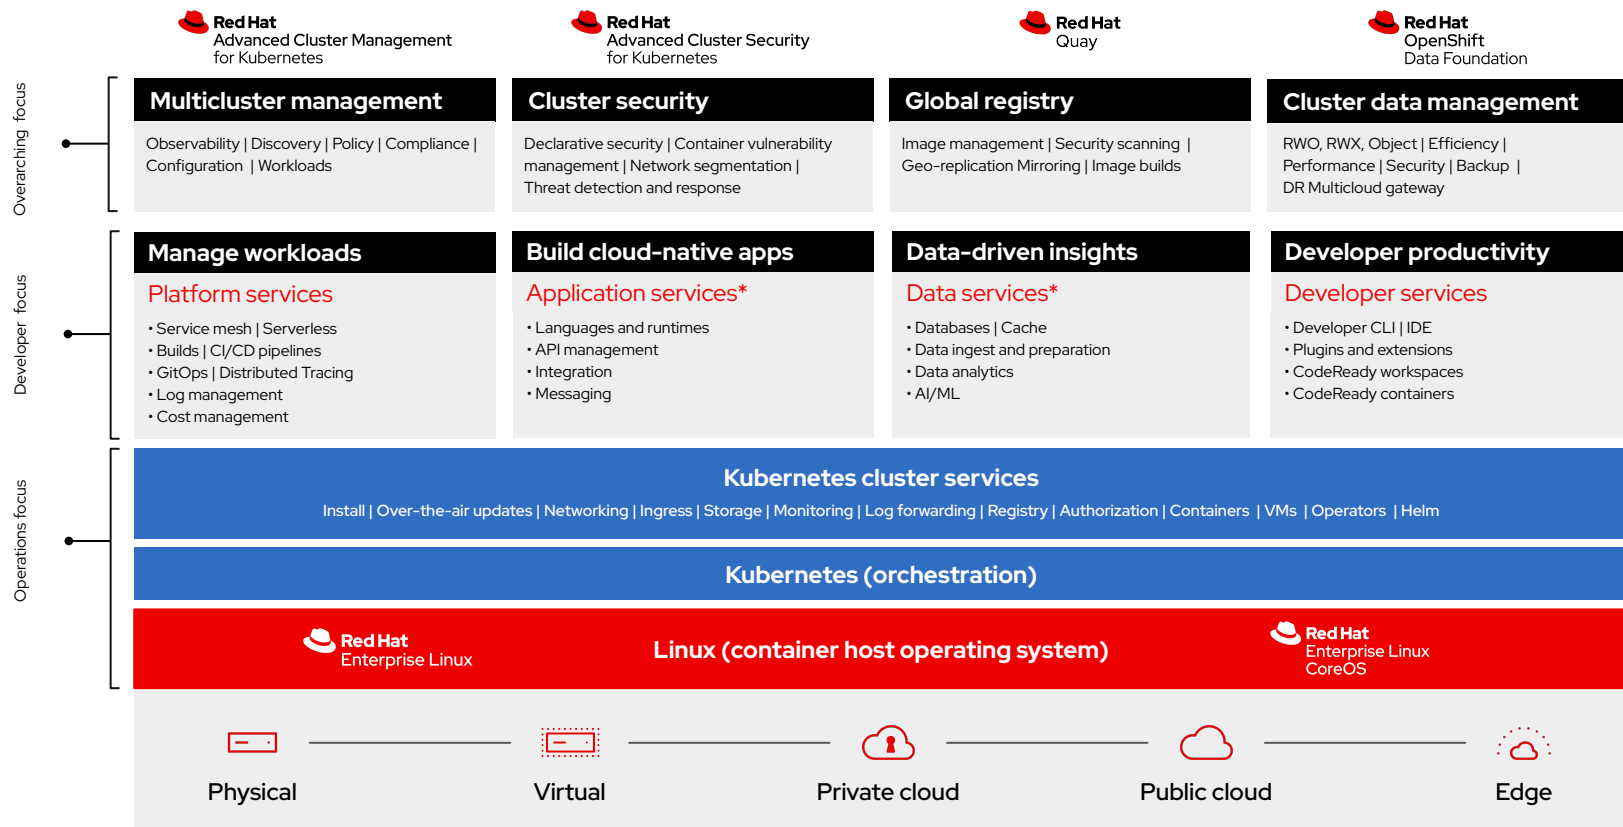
Red Hat
Advanced Cluster Management for Kubernetes

Red Hat
Advanced Cluster Security for Kubernetes

Red Hat
Quay

Red Hat
OpenShift
Data Foundation

Overarching focus

Multicluster management
Observability | Discovery | Policy | Compliance | Configuration | Workloads

Cluster security
Declarative security | Container vulnerability management | Network segmentation | Threat detection and response

Global registry
Image management | Security scanning | Geo-replication Mirroring | Image builds

Cluster data management
RWO, RWX, Object | Efficiency | Performance | Security | Backup | DR Multicloud gateway

Developer focus

Manage workloads
Platform services
• Service mesh | Serverless
• Builds | CI/CD pipelines
• GitOps | Distributed Tracing
• Log management
• Cost management

Build cloud-native apps
Application services*
• Languages and runtimes
• API management
• Integration
• Messaging

Data-driven insights
Data services*
• Databases | Cache
• Data ingest and preparation
• Data analytics
• AI/ML

Developer productivity
Developer services
• Developer CLI | IDE
• Plugins and extensions
• CodeReady workspaces
• CodeReady containers

Operations focus

Kubernetes cluster services
Install | Over-the-air updates | Networking | Ingress | Storage | Monitoring | Log forwarding | Registry | Authorization | Containers | VMs | Operators | Helm

Kubernetes (orchestration)

Red Hat
Enterprise Linux

Linux (container host operating system)

Red Hat
Enterprise Linux
CoreOS

Physical

Virtual

Private cloud

Public cloud

Edge